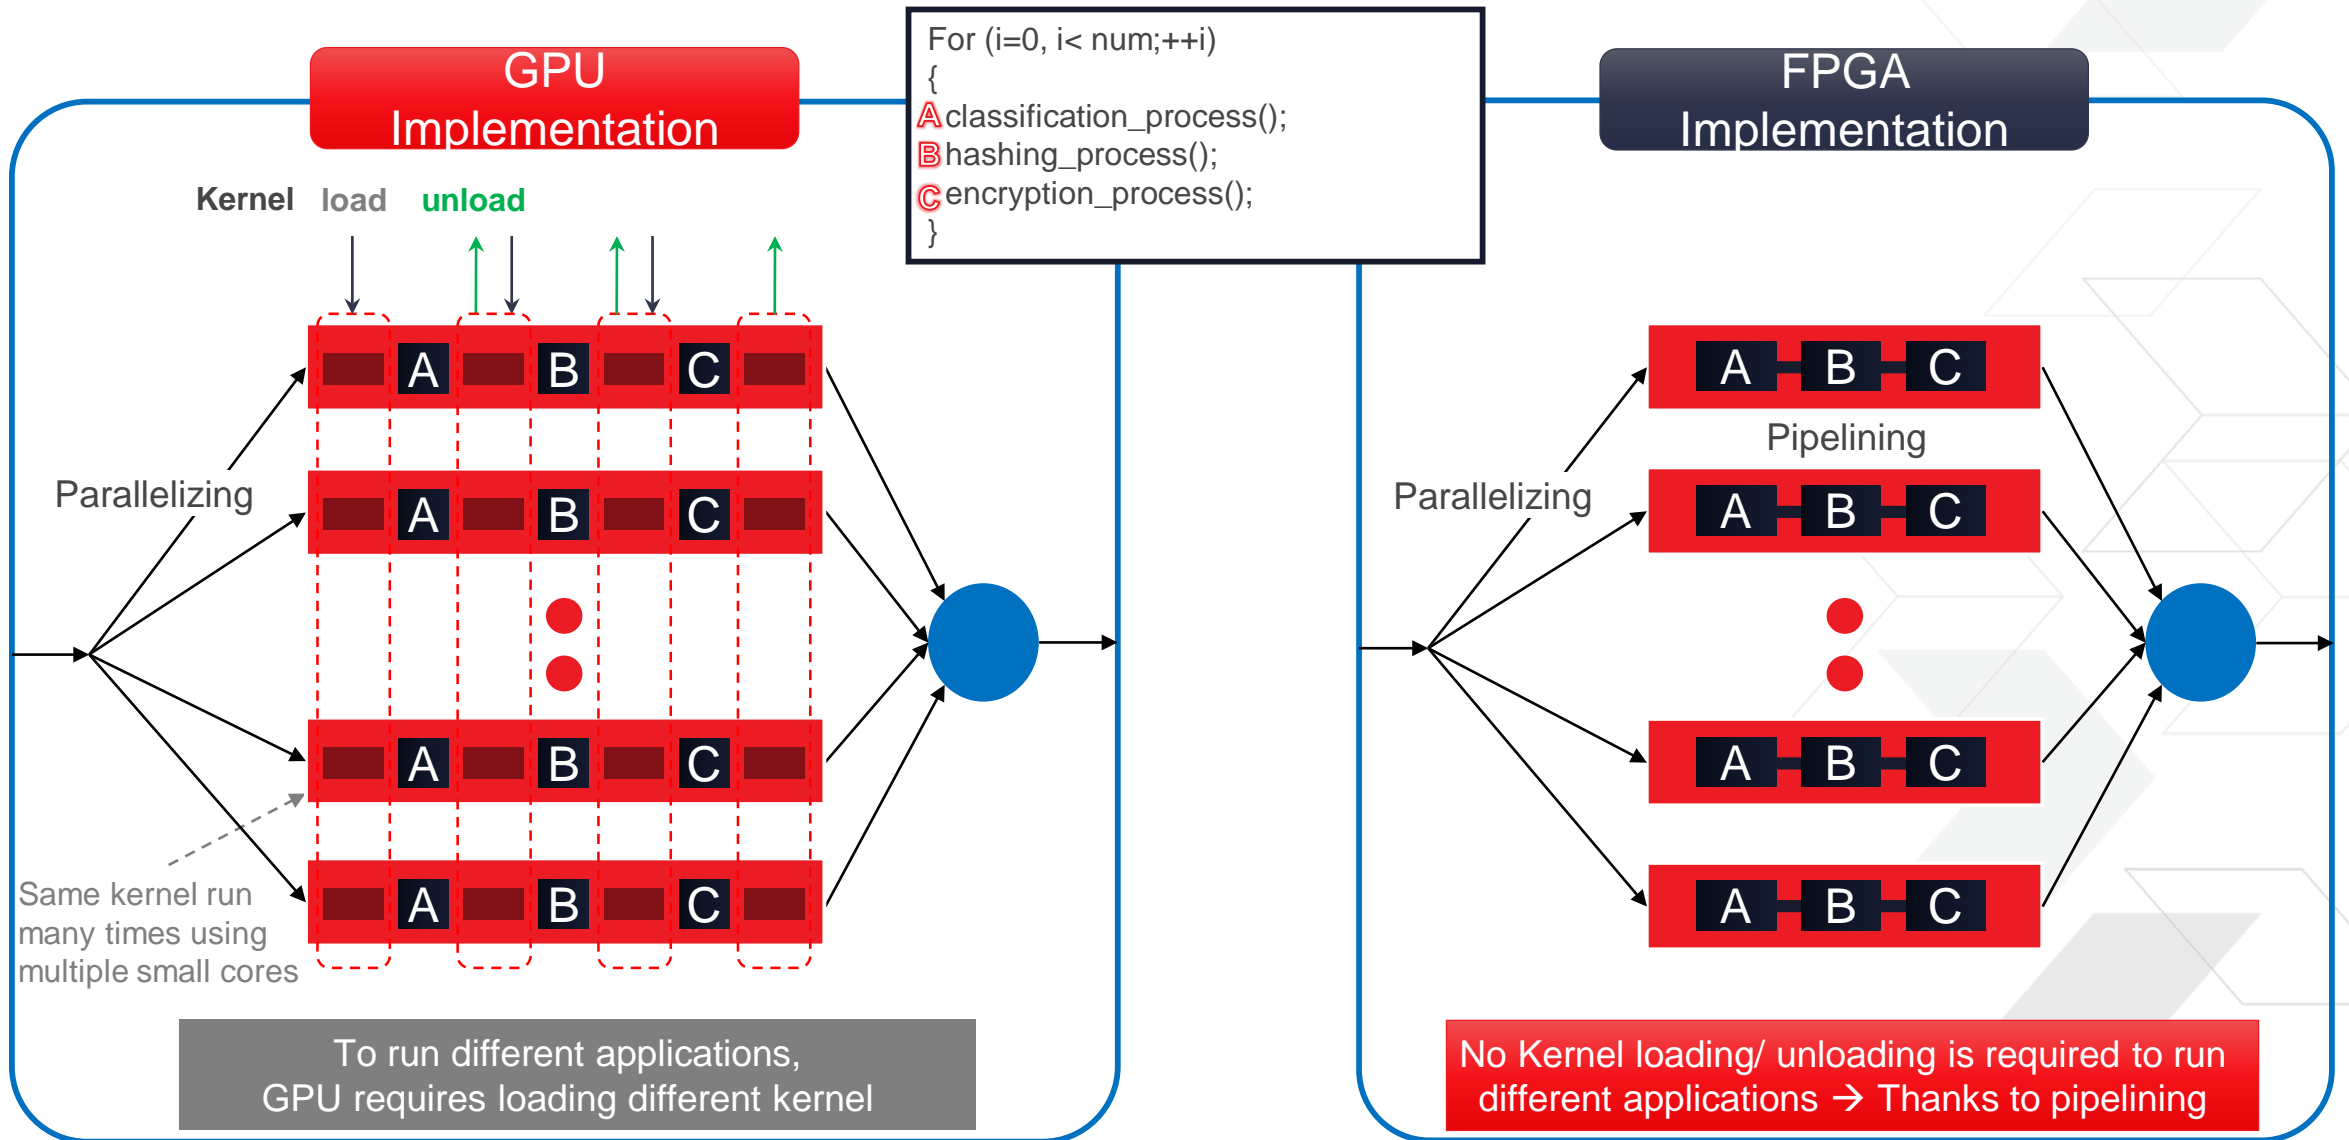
GPU Implementation

For (i=0, i< num;++i)
{
A classification_process();
B hashing_process();
C encryption_process();
}

FPGA Implementation

Kernel load unload

A B C
A B C
A B C
A B C

Parallelizing

Same kernel run many times using multiple small cores

To run different applications, GPU requires loading different kernel

A B C
Pipelining
A B C
A B C
A B C

Parallelizing

No Kernel loading/ unloading is required to run different applications → Thanks to pipelining